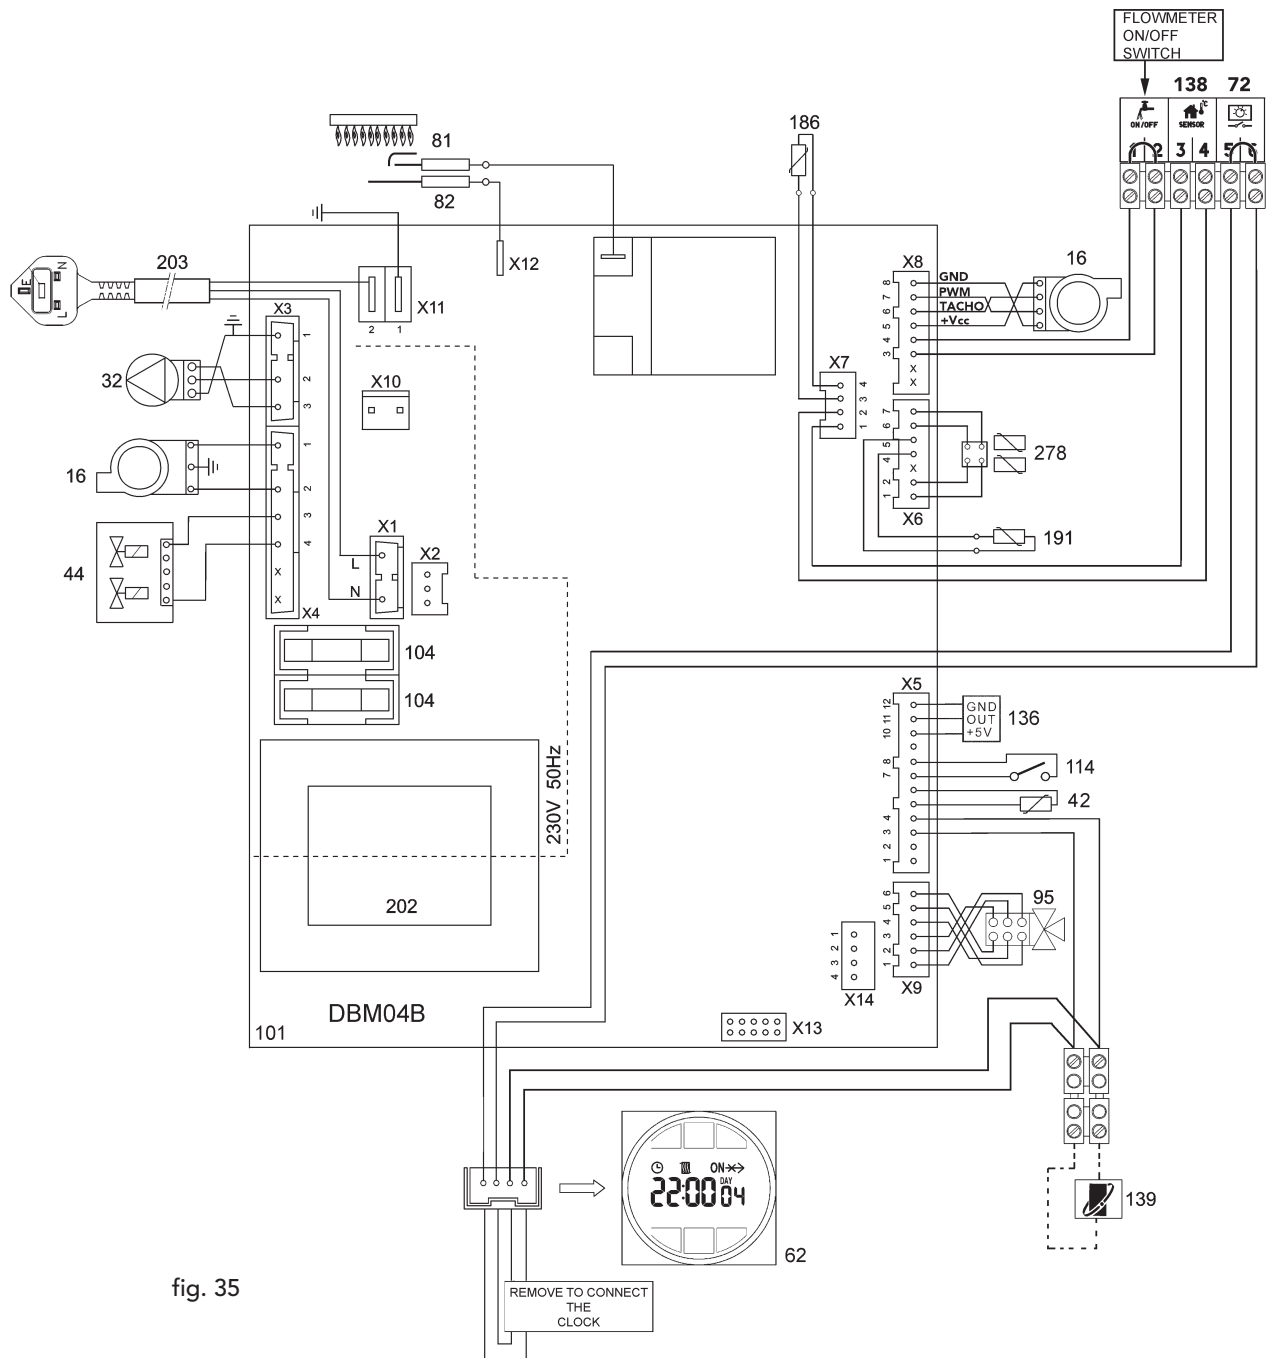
FLOWMETER ON/OFF SWITCH

138 72

ON/OFF SENSOR

1 2 3 4 5 6

186

81

82

X12

203

X11

2 1

X3

1 2 3

32

X10

16

1 2 3 4

x x

X4

44

X1

L

N

X2

104

104

X8

GND PWM TACHO +Vcc

8 7 6 5 4 3

x x

16

X7

4 3 2 1

7 6 5 4 3 2 1

x

X6

278

191

X5

12 11 10 9 8 7 6 5 4 3 2 1

GND OUT +5V

136

114

42

230V 50Hz

202

X9

6 5 4 3 2 1

95

4 3 2 1

X14

DBM04B

101

X13

22:00 04

DAY

ON

62

139

REMOVE TO CONNECT THE CLOCK

fig. 35